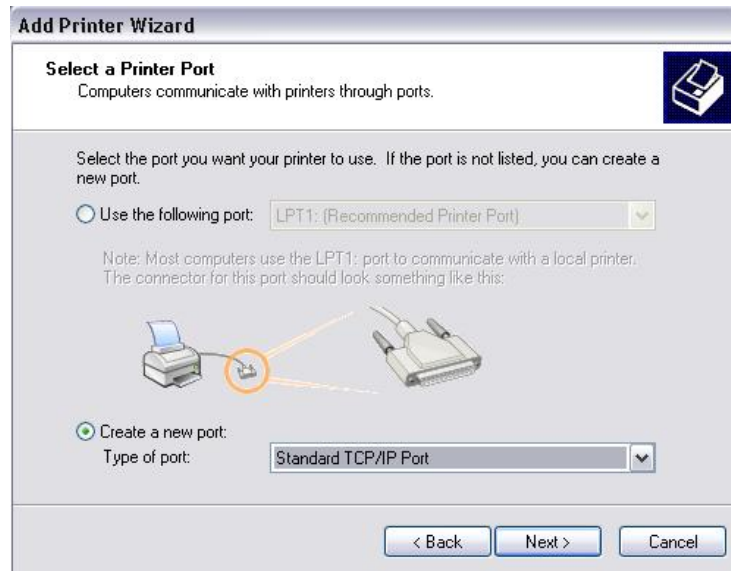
Add Printer Wizard

Select a Printer Port
Computers communicate with printers through ports.

Select the port you want your printer to use. If the port is not listed, you can create a new port.

Use the following port: LPT1: (Recommended Printer Port)

Note: Most computers use the LPT1: port to communicate with a local printer. The connector for this port should look something like this:

Create a new port:
Type of port: Standard TCP/IP Port

< Back Next > Cancel